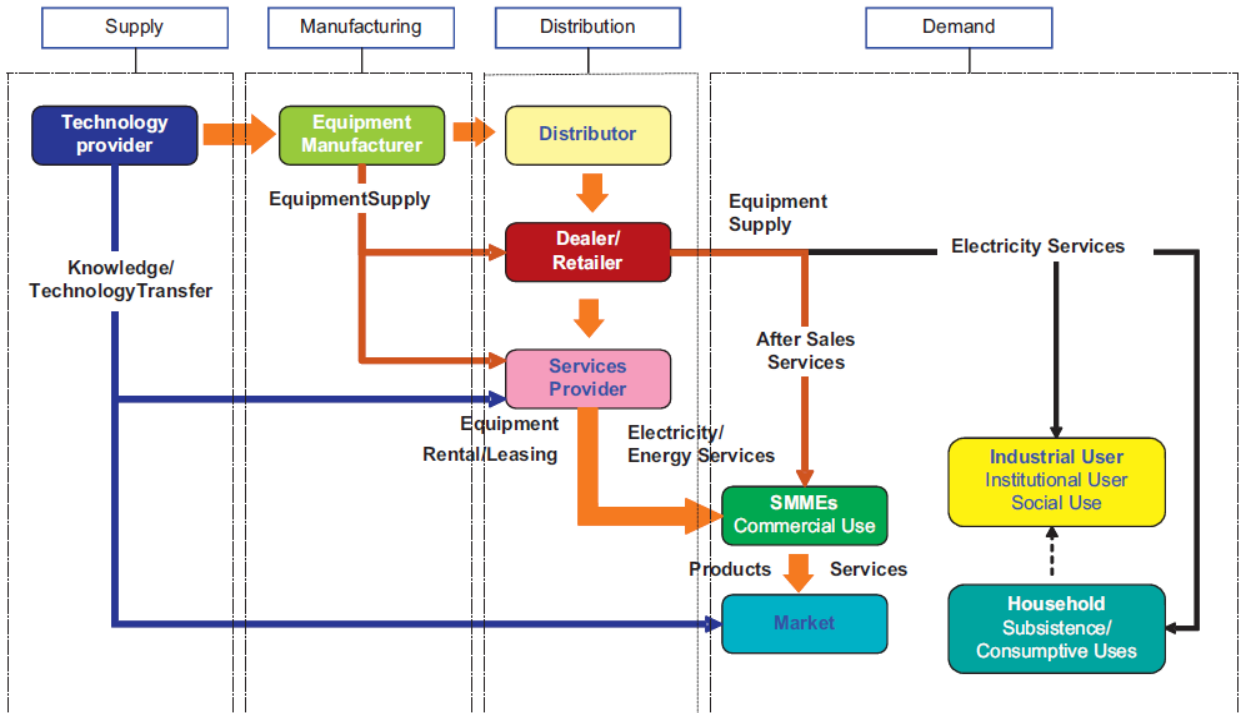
Supply

Manufacturing

Distribution

Demand

Technology provider

Equipment Manufacturer

Distributor

EquipmentSupply

Equipment Supply

Dealer/ Retailer

Electricity Services

Knowledge/ TechnologyTransfer

After Sales Services

Services Provider

Equipment Rental/Leasing

Electricity/ Energy Services

Industrial User Institutional User Social Use

SMMEs Commercial Use

Products

Services

Market

Household Subsistence/ Consumptive Uses